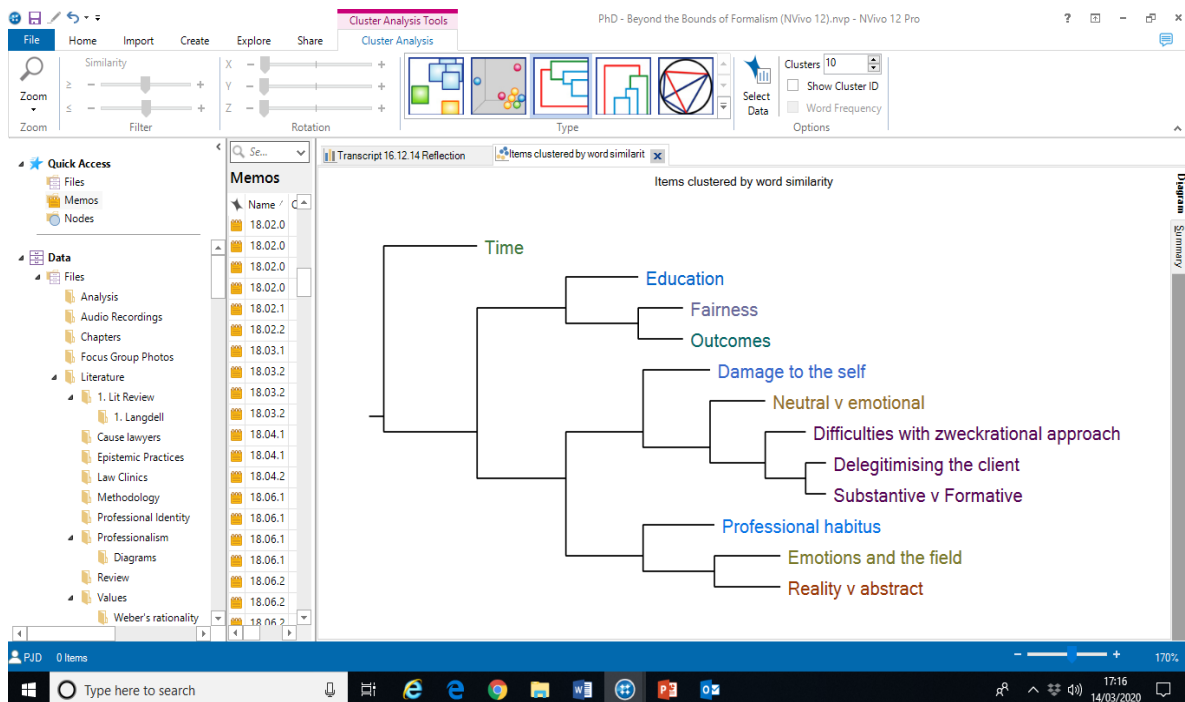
Cluster Analysis Tools

PhD - Beyond the Bounds of Formalism (NVivo 12).nvp - NVivo 12 Pro

File Home Import Create Explore Share Cluster Analysis

Zoom
Similarity
X
Y
Z
Select Data
Clusters 10
Show Cluster ID
Word Frequency

Zoom Filter Rotation Type Options

Quick Access
Files
Memos
Nodes

Data
Files
Analysis
Audio Recordings
Chapters
Focus Group Photos
Literature
1. Lit Review
1. Langdell
Cause lawyers
Epistemic Practices
Law Clinics
Methodology
Professional Identity
Professionalism
Diagrams
Review
Values
Weber's rationality

Se...
Memos
Name
18.02.0
18.02.0
18.02.0
18.02.0
18.02.1
18.02.2
18.03.1
18.03.2
18.03.2
18.03.2
18.04.1
18.04.1
18.04.2
18.06.1
18.06.1
18.06.1
18.06.1
18.06.2
18.06.2
18.06.2

Transcript 16.12.14 Reflection
Items clustered by word similarit

Items clustered by word similarity

Time
Education
Fairness
Outcomes
Damage to the self
Neutral v emotional
Difficulties with zweckrational approach
Delegitimising the client
Substantive v Formative
Professional habitus
Emotions and the field
Reality v abstract

Diagram
Summary

PJD 0 Items
170%

Type here to search
17:16
14/03/2020